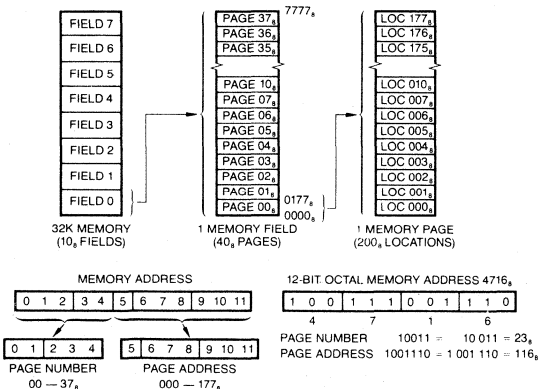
| FIELD 7 |
|---|
| FIELD 6 |
| FIELD 5 |
| FIELD 4 |
| FIELD 3 |
| FIELD 2 |
| FIELD 1 |
| FIELD 0 |

32K MEMORY ($10_8$ FIELDS)

$7777_8$

| PAGE $37_8$ |
|---|
| PAGE $36_8$ |
| PAGE $35_8$ |
| PAGE $10_8$ |
| PAGE $07_8$ |
| PAGE $06_8$ |
| PAGE $05_8$ |
| PAGE $04_8$ |
| PAGE $03_8$ |
| PAGE $02_8$ |
| PAGE $01_8$ |
| PAGE $00_8$ |

$0177_8$

$0000_8$

1 MEMORY FIELD ($40_8$ PAGES)

| LOC $177_8$ |
|---|
| LOC $176_8$ |
| LOC $175_8$ |
| LOC $010_8$ |
| LOC $007_8$ |
| LOC $006_8$ |
| LOC $005_8$ |
| LOC $004_8$ |
| LOC $003_8$ |
| LOC $002_8$ |
| LOC $001_8$ |
| LOC $000_8$ |

1 MEMORY PAGE ($200_8$ LOCATIONS)

MEMORY ADDRESS

| 0 | 1 | 2 | 3 | 4 | 5 | 6 | 7 | 8 | 9 | 10 | 11 |
|---|---|---|---|---|---|---|---|---|---|---|---|

| 0 | 1 | 2 | 3 | 4 |
|---|---|---|---|---|

PAGE NUMBER
$00 - 37_8$

| 5 | 6 | 7 | 8 | 9 | 10 | 11 |
|---|---|---|---|---|---|---|

PAGE ADDRESS
$000 - 177_8$

12-BIT OCTAL MEMORY ADDRESS $4716_8$

| 1 | 0 | 0 | 1 | 1 | 1 | 0 | 0 | 1 | 1 | 1 | 0 |
|---|---|---|---|---|---|---|---|---|---|---|---|

4 7 1 6

PAGE NUMBER 10011 = 10 011 = $23_8$
PAGE ADDRESS 1001110 = 1 001 110 = $116_8$